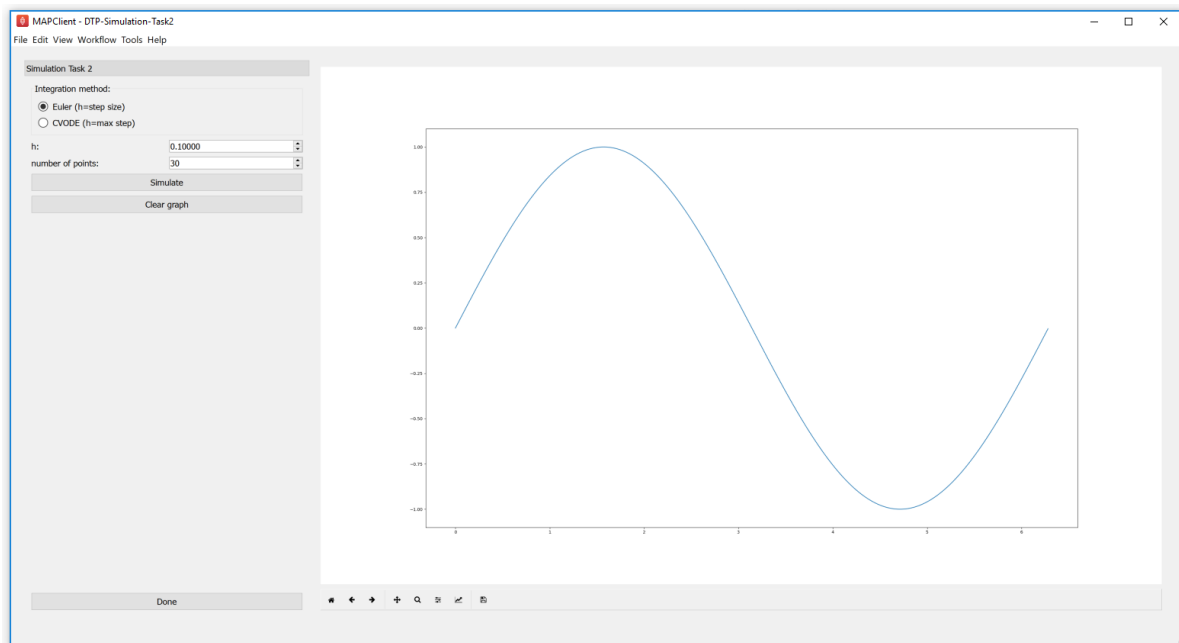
MAPClient - DTP-Simulation-Task2

File Edit View Workflow Tools Help

Simulation Task 2

Integration method:

Euler (h=step size)

CVODE (h=max step)

h: 0.10000

number of points: 30

Simulate

Clear graph

Done

1.00
0.75
0.50
0.25
0.00
−0.25
−0.50
−0.75
−1.00

0 1 2 3 4 5 6